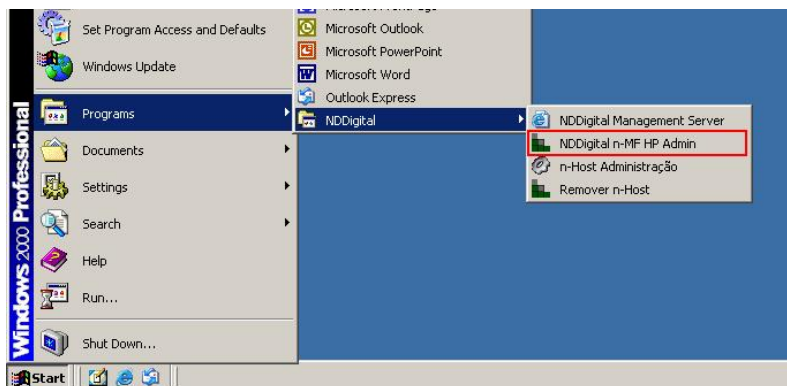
Windows 2000 Professional

Set Program Access and Defaults
Windows Update
Programs
Documents
Settings
Search
Help
Run...
Shut Down...

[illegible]
Microsoft Outlook
Microsoft PowerPoint
Microsoft Word
Outlook Express
NDDigital

NDDigital Management Server
NDDigital n-MF HP Admin
n-Host Administração
Remover n-Host

Start